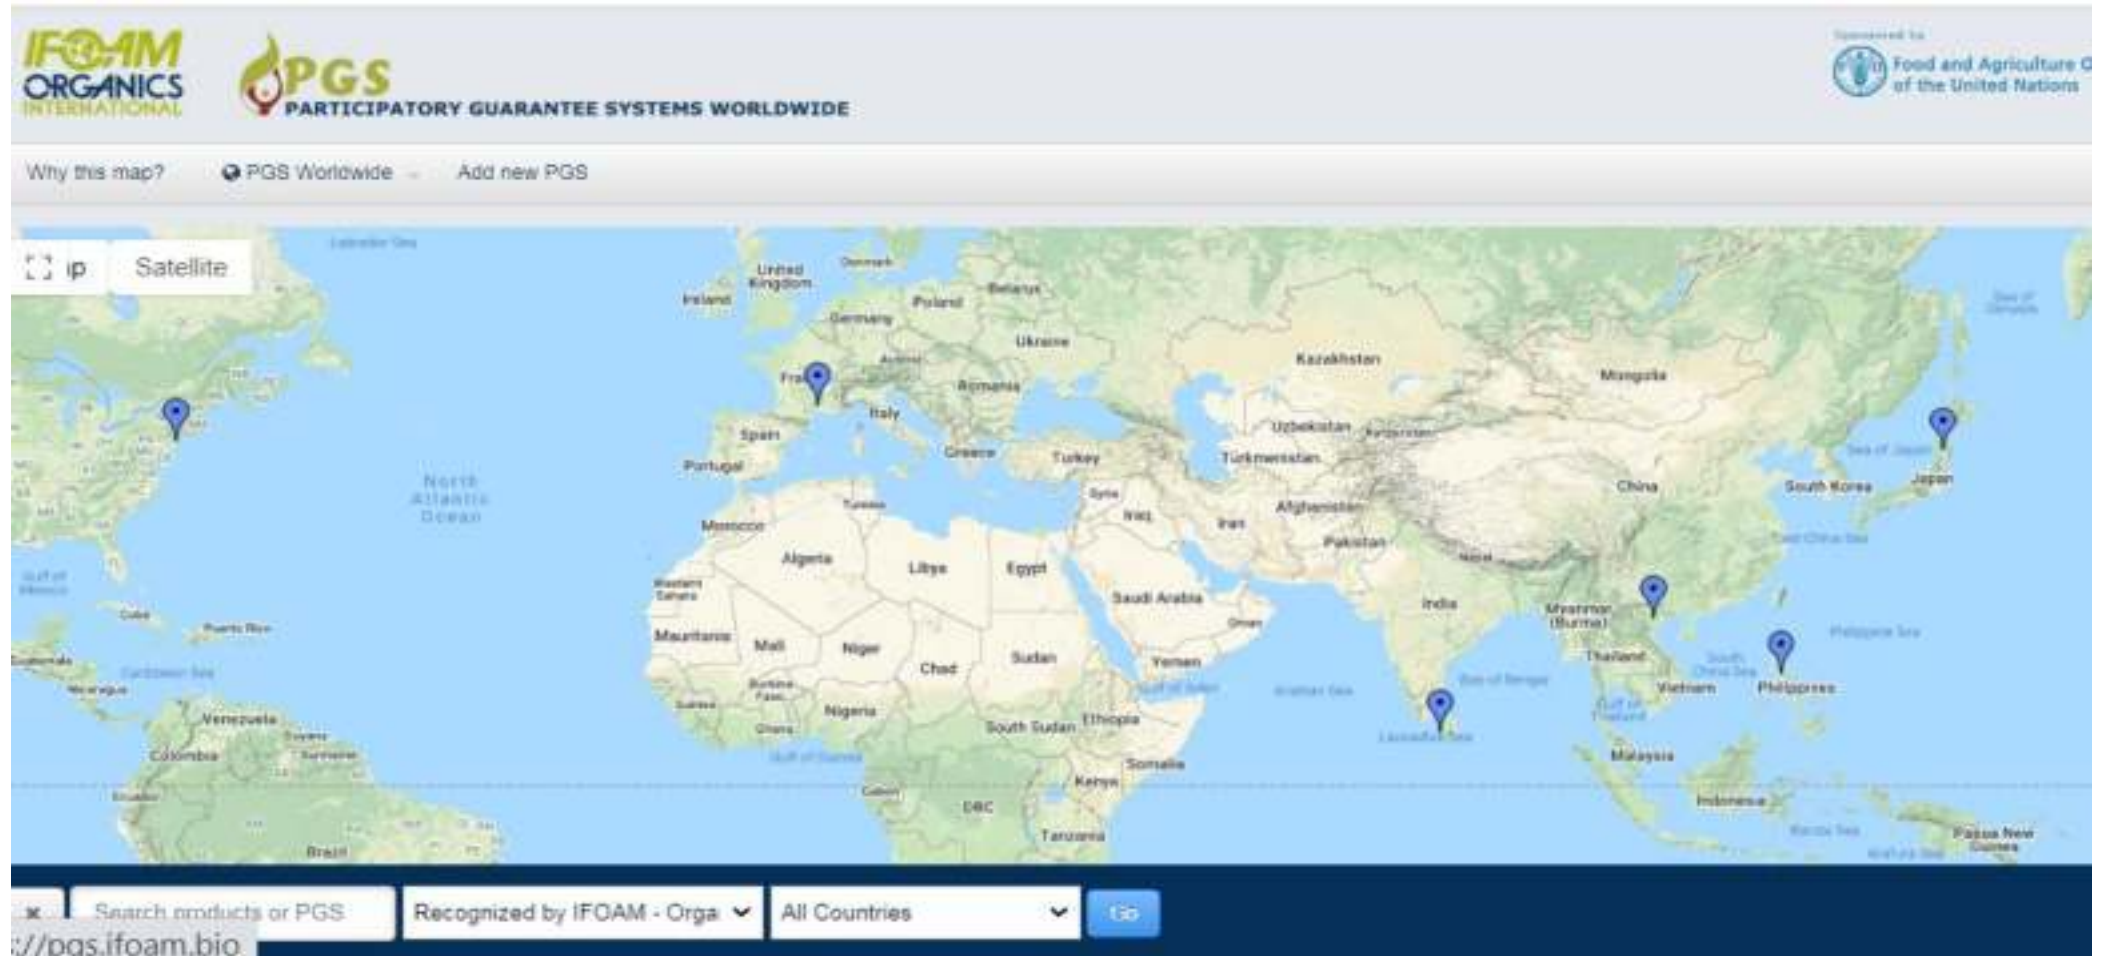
IFOAM ORGANICS INTERNATIONAL

PGS PARTICIPATORY GUARANTEE SYSTEMS WORLDWIDE

Sponsored by Food and Agriculture O of the United Nations

Why this map? PGS Worldwide Add new PGS

ıp Satellite

Labrador Sea
United Kingdom
Denmark
Ireland
Belarus
Poland
Germany
Ukraine
Kazakhstan
Mongolia
Fra
Austria
Romania
Italy
Spain
Portugal
Greece
Turkey
Uzbekistan
Turkmenistan
North Atlantic Ocean
Tunisia
Syria
Iraq
Iran
Afghanistan
Pakistan
China
South Korea
Japan
Sea of Japan
Morocco
Algeria
Libya
Egypt
Saudi Arabia
Oman
Western Sahara
Mauritania
Mali
Niger
Chad
Sudan
Yemen
India
Myanmar (Burma)
Thailand
Vietnam
Philippines
Philippine Sea
South China Sea
Gulf of Mexico
Cuba
Puerto Rico
Caribbean Sea
Guatemala
Nicaragua
Venezuela
Guyana
Suriname
Colombia
Ecuador
Burkina Faso
Nigeria
Ghana
Gulf of Guinea
South Sudan
Ethiopia
Somalia
Kenya
Gabon
DRC
Tanzania
Arabian Sea
Bay of Bengal
Laccadive Sea
Gulf of Thailand
Malaysia
Indonesia
Banda Sea
Papua New Guinea
Brazil
Nepal

Search products or PGS
Recognized by IFOAM - Orga
All Countries
Go
://pgs.ifoam.bio